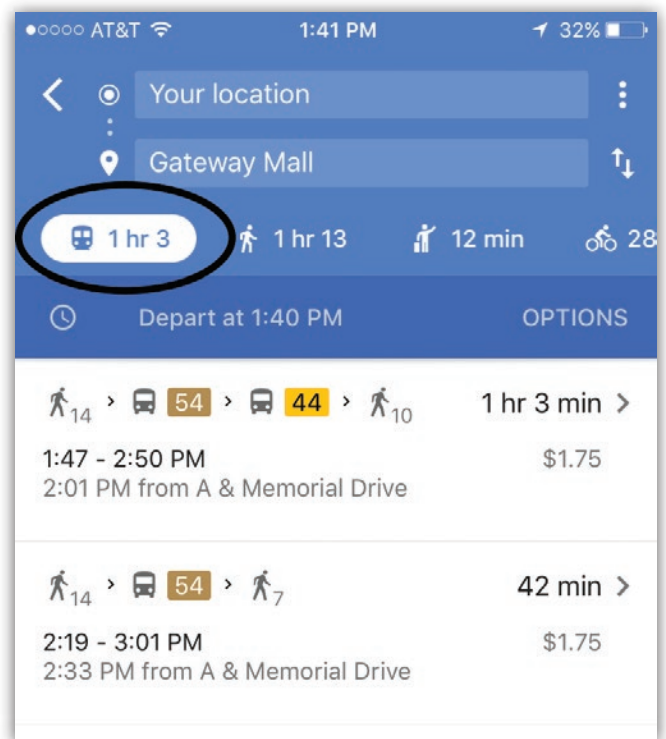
●○○○○ AT&T 1:41 PM 32%

Your location

Gateway Mall

1 hr 3 1 hr 13 12 min 28

Depart at 1:40 PM OPTIONS

14 › 54 › 44 › 10 1 hr 3 min ›

1:47 - 2:50 PM $1.75
2:01 PM from A & Memorial Drive

14 › 54 › 7 42 min ›

2:19 - 3:01 PM $1.75
2:33 PM from A & Memorial Drive